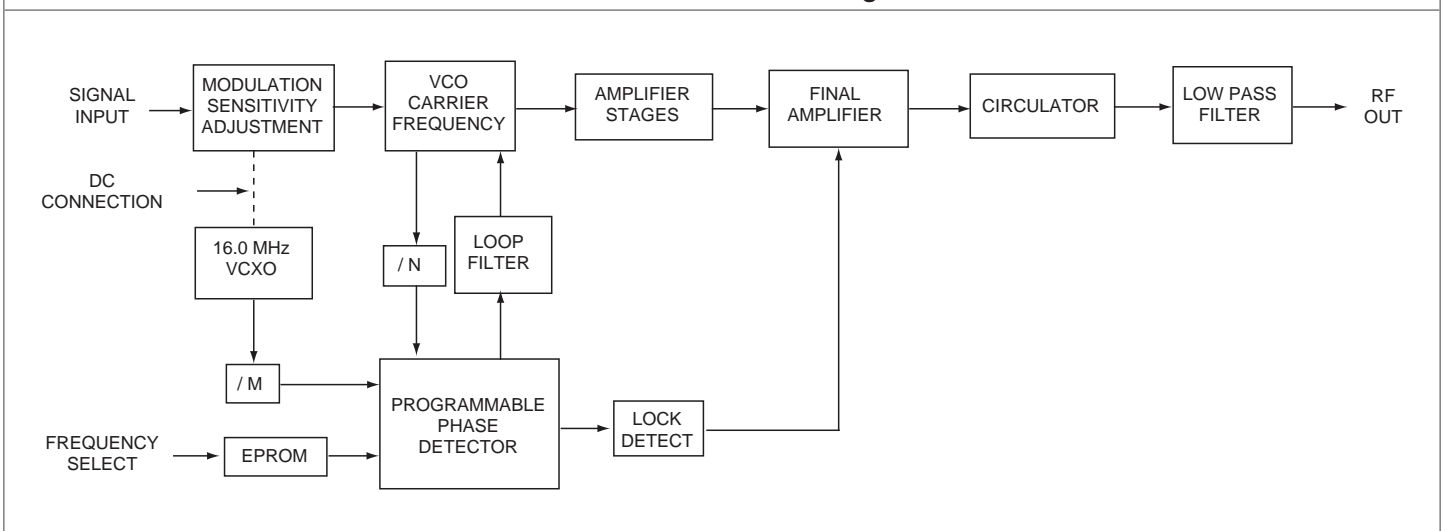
SIGNAL INPUT

MODULATION SENSITIVITY ADJUSTMENT

VCO CARRIER FREQUENCY

AMPLIFIER STAGES

FINAL AMPLIFIER

CIRCULATOR

LOW PASS FILTER

RF OUT

DC CONNECTION

16.0 MHz VCXO

LOOP FILTER

/ N

/ M

PROGRAMMABLE PHASE DETECTOR

LOCK DETECT

FREQUENCY SELECT

EPROM